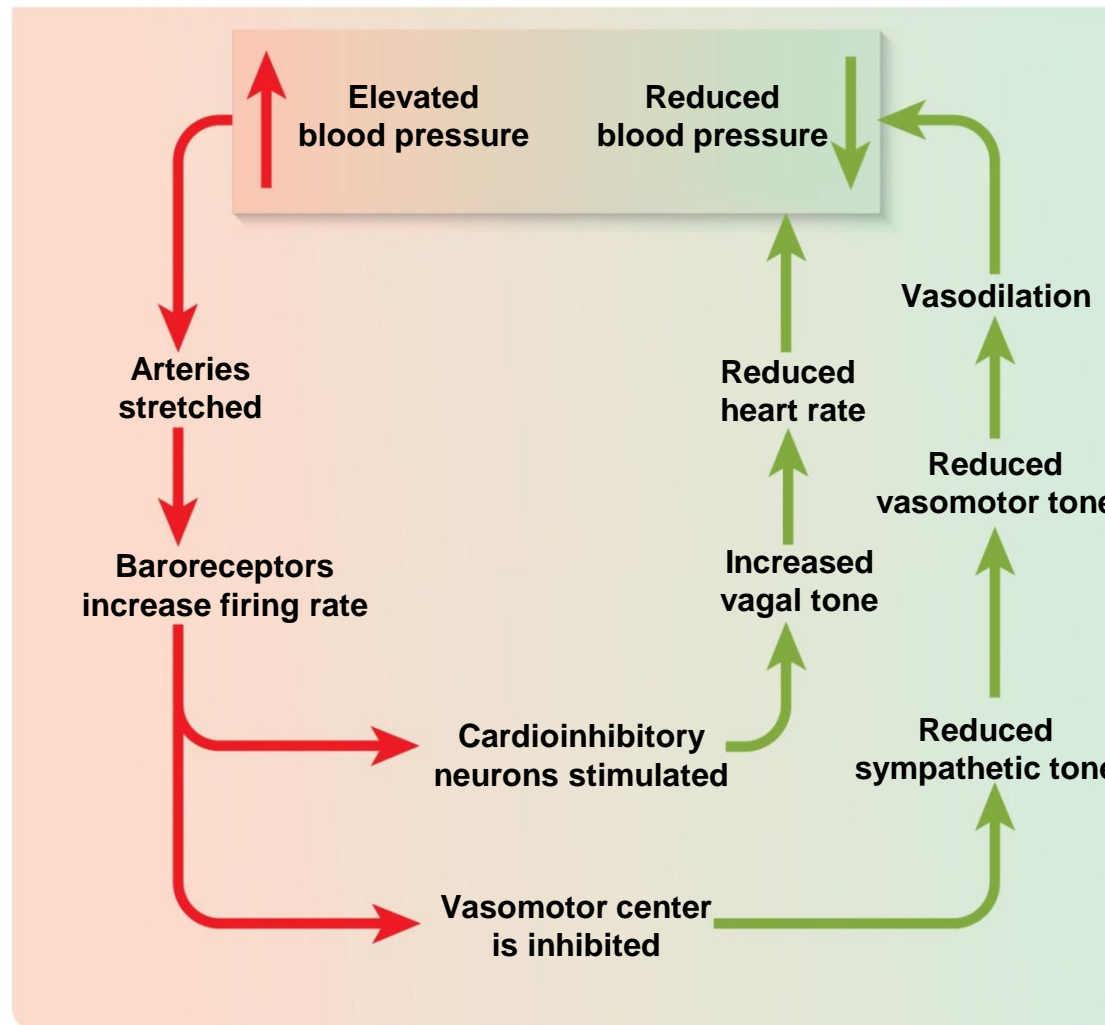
Elevated blood pressure

Reduced blood pressure

Arteries stretched

Baroreceptors increase firing rate

Cardioinhibitory neurons stimulated

Vasomotor center is inhibited

Increased vagal tone

Reduced heart rate

Reduced sympathetic tone

Reduced vasomotor tone

Vasodilation